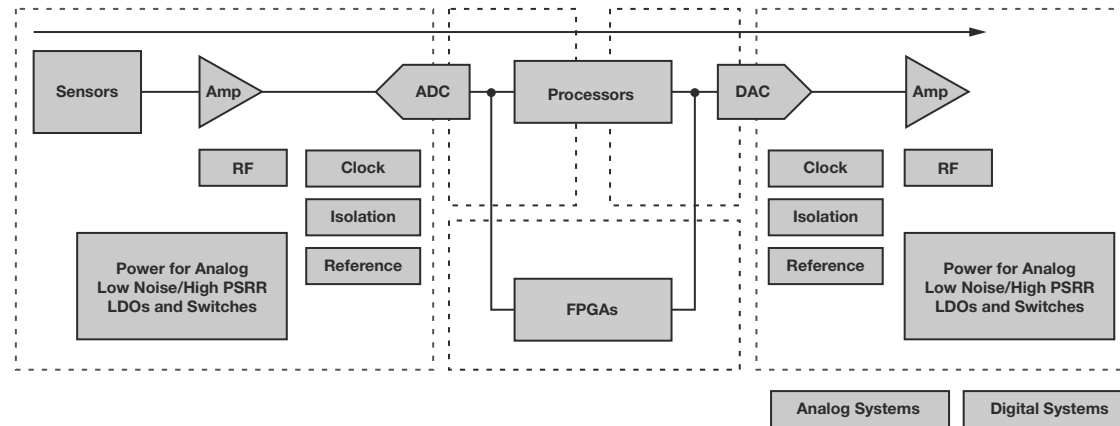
Sensors

Amp

ADC

Processors

DAC

Amp

RF

Clock

Isolation

Reference

Power for Analog
Low Noise/High PSRR
LDOs and Switches

FPGAs

Clock

RF

Isolation

Reference

Power for Analog
Low Noise/High PSRR
LDOs and Switches

Analog Systems

Digital Systems